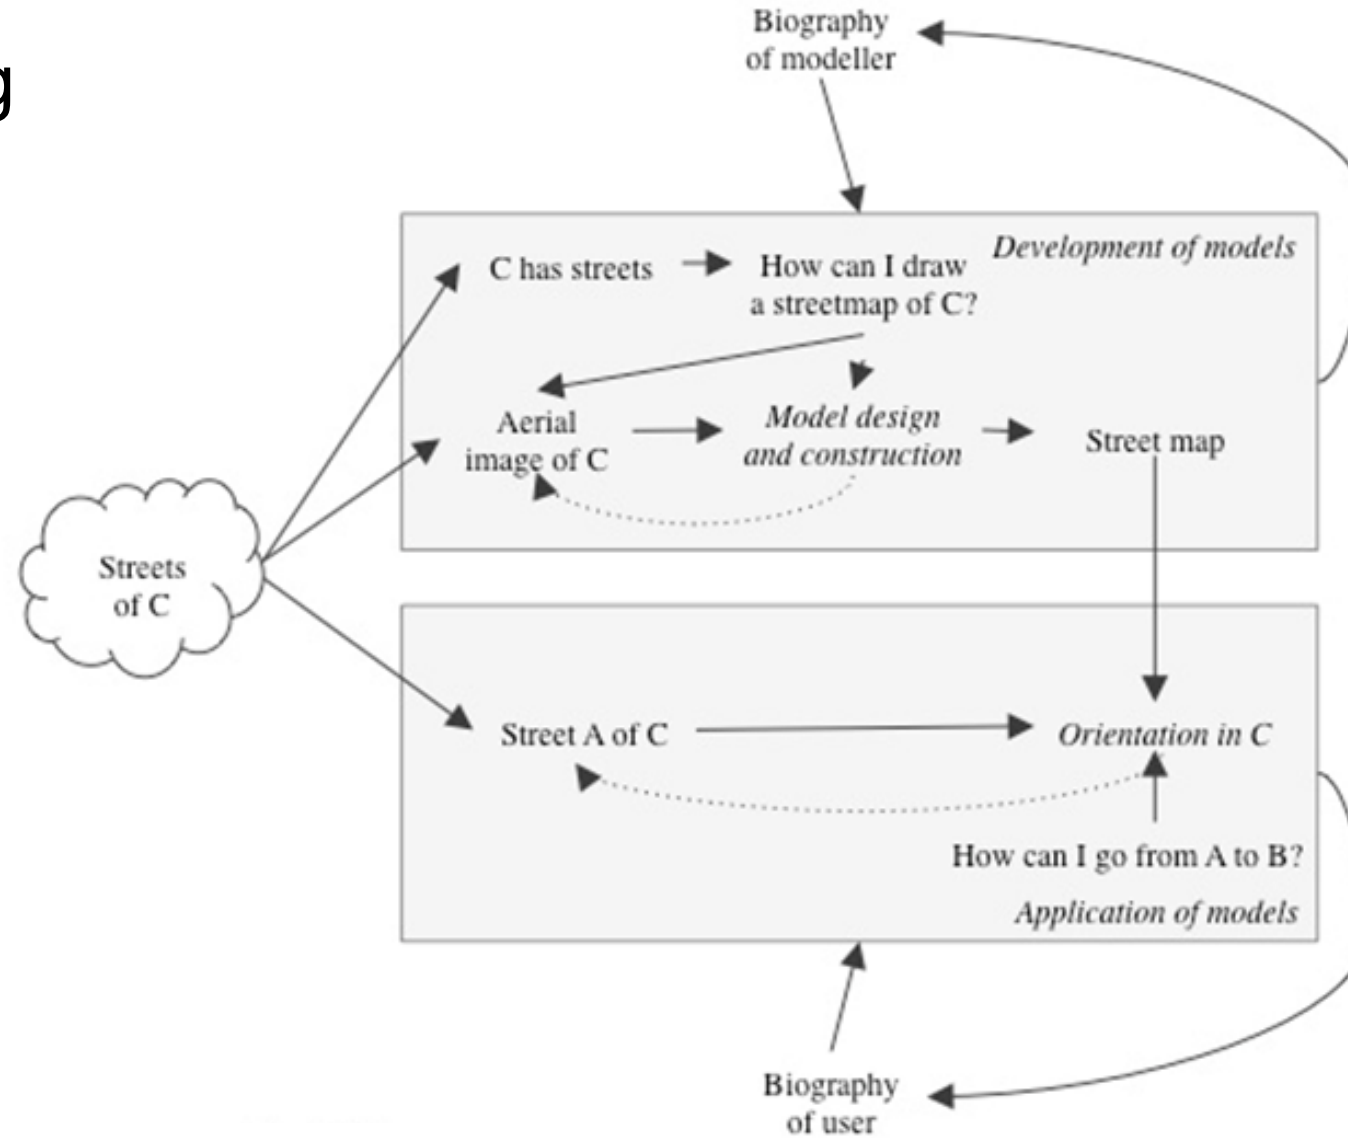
g

Biography of modeller

Development of models

C has streets

How can I draw a streetmap of C?

Aerial image of C

Model design and construction

Street map

Streets of C

Street A of C

Orientation in C

How can I go from A to B?

Application of models

Biography of user